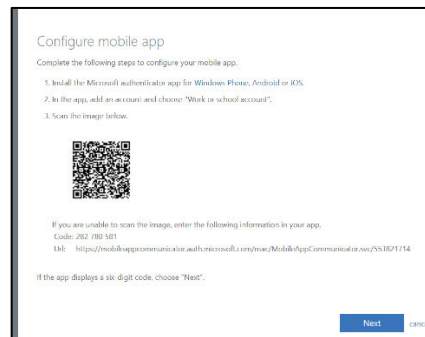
Configure mobile app

Complete the following steps to configure your mobile app.

1. Install the Microsoft authenticator app for Windows Phone, Android or iOS.

2. In the app, add an account and choose "Work or school account".

3. Scan the image below.

If you are unable to scan the image, enter the following information in your app.

Code: 282 780 581

Url: https://mobileappcommunicator.auth.microsoft.com/mac/MobileAppCommunicator.svc/553821714

If the app displays a six digit code, choose "Next".

Next

canc